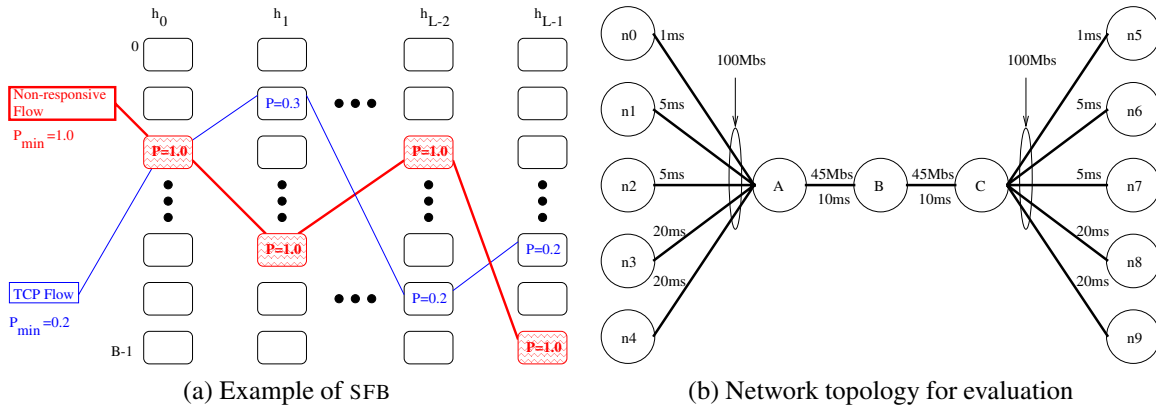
$h_0$ $h_1$ $h_{L-2}$ $h_{L-1}$

0

Non-responsive Flow

$P_{min}$=1.0

P=0.3

P=1.0

P=1.0

P=1.0

P=0.2

TCP Flow

$P_{min}$=0.2

P=0.2

B-1

P=1.0

(a) Example of SFB

n0 1ms
n1 5ms
n2 5ms
n3 20ms
n4 20ms
100Mbs
A 45Mbs 10ms B 45Mbs 10ms C
100Mbs
1ms n5
5ms n6
5ms n7
20ms n8
20ms n9

(b) Network topology for evaluation